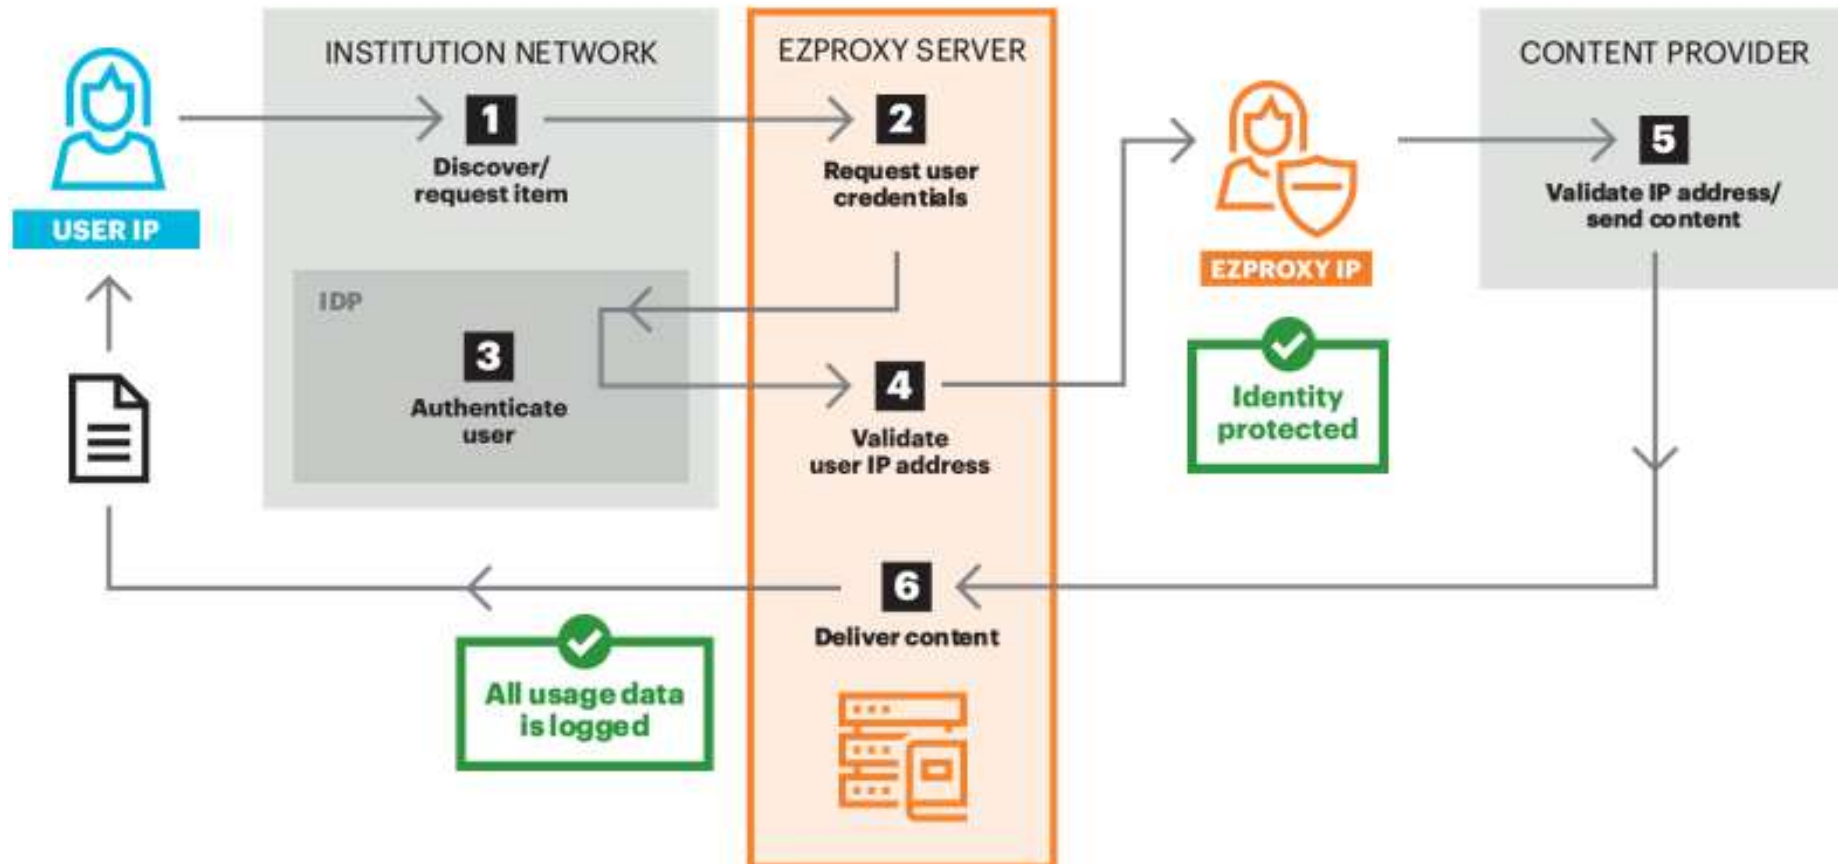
USER IP

INSTITUTION NETWORK

1
Discover/ request item

IDP

3
Authenticate user

EZPROXY SERVER

2
Request user credentials

4
Validate user IP address

6
Deliver content

EZPROXY IP

Identity protected

CONTENT PROVIDER

5
Validate IP address/ send content

All usage data is logged